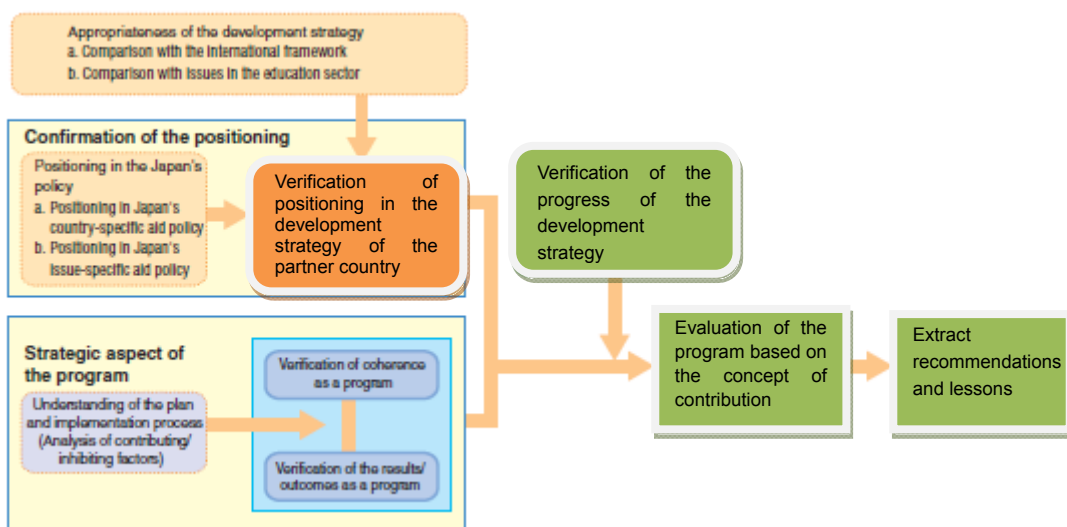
Appropriateness of the development strategy
a. Comparison with the international framework
b. Comparison with issues in the education sector

Confirmation of the positioning

Positioning in the Japan's policy
a. Positioning in Japan's country-specific aid policy
b. Positioning in Japan's issue-specific aid policy

Verification of positioning in the development strategy of the partner country

Verification of the progress of the development strategy

Strategic aspect of the program

Understanding of the plan and implementation process (Analysis of contributing/ inhibiting factors)

Verification of coherence as a program

Verification of the results/ outcomes as a program

Evaluation of the program based on the concept of contribution

Extract recommendations and lessons